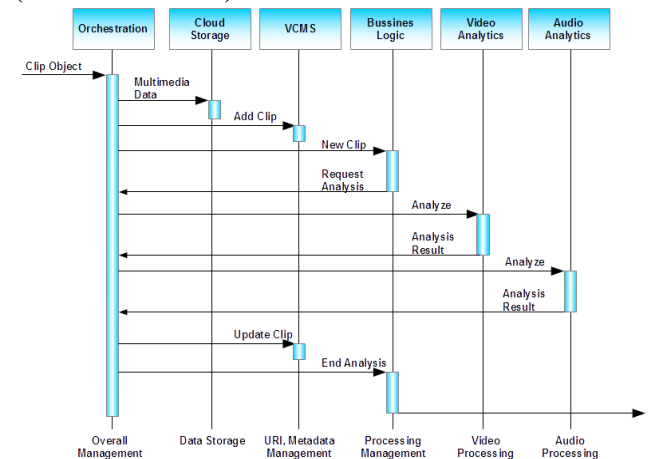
Orchestration

Cloud Storage

VCMS

Bussines Logic

Video Analytics

Audio Analytics

Clip Object

Multimedia Data

Add Clip

New Clip

Request Analysis

Analyze

Analysis Result

Analyze

Analysis Result

Update Clip

End Analysis

Overall Management

Data Storage

URI, Metadata Management

Processing Management

Video Processing

Audio Processing